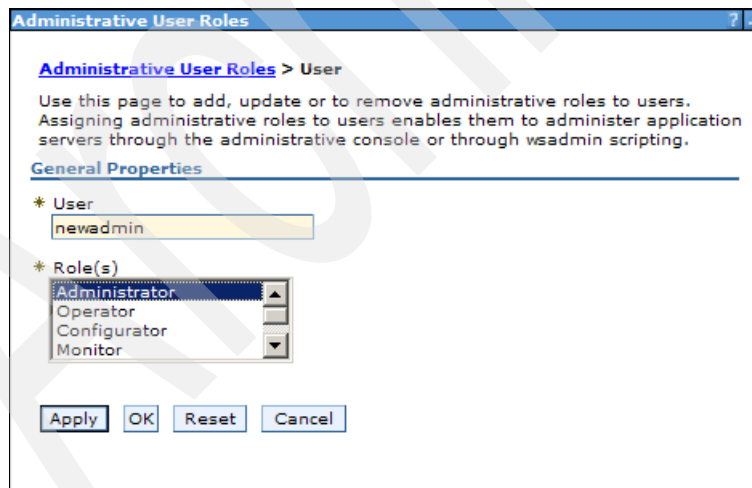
Administrative User Roles

Administrative User Roles > User

Use this page to add, update or to remove administrative roles to users. Assigning administrative roles to users enables them to administer application servers through the administrative console or through wsadmin scripting.

General Properties

* User

newadmin

* Role(s)

Administrator
Operator
Configurator
Monitor

Apply OK Reset Cancel